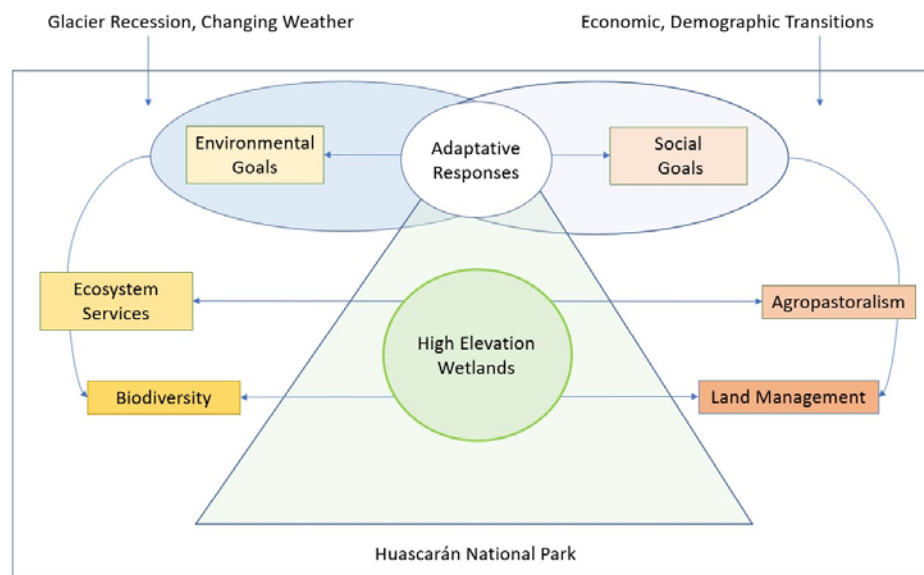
Glacier Recession, Changing Weather

Economic, Demographic Transitions

Environmental Goals

Adaptative Responses

Social Goals

Ecosystem Services

Agropastoralism

High Elevation Wetlands

Biodiversity

Land Management

Huascarán National Park